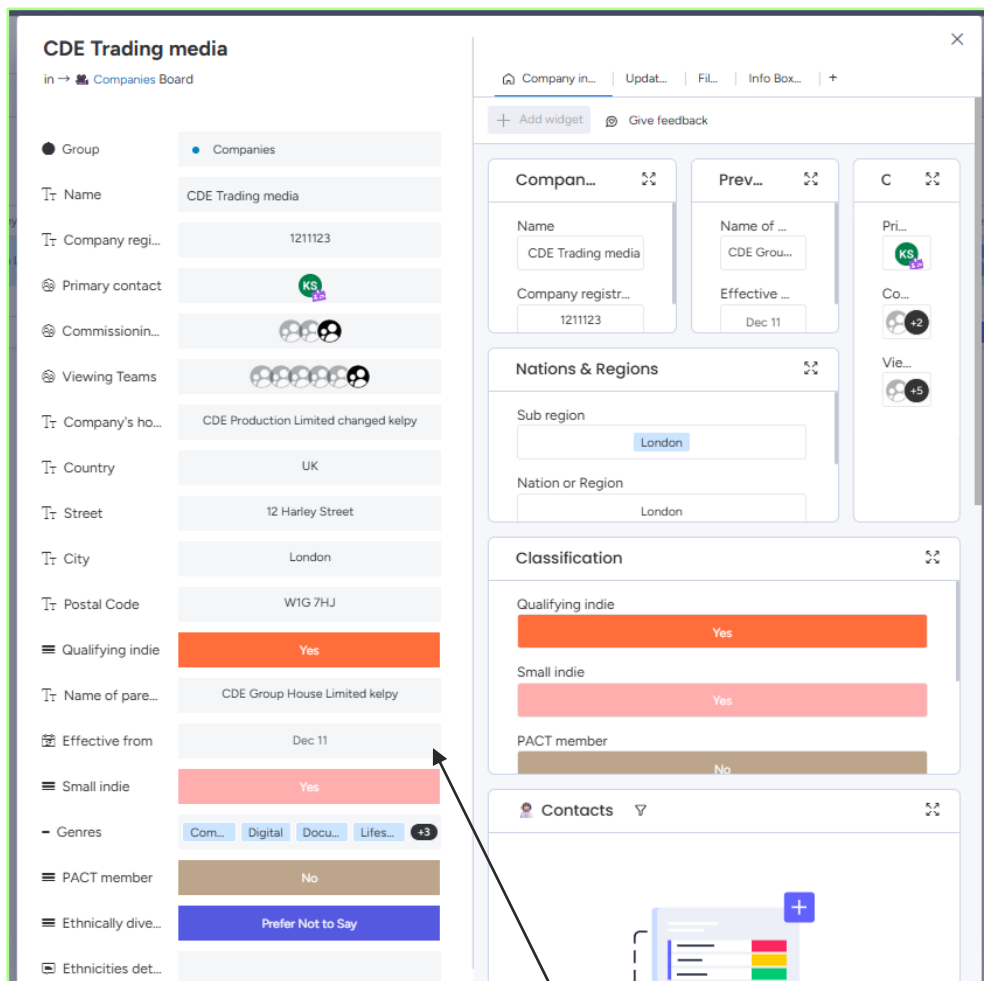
CDE Trading media
in → Companies Board

| | |
|---|---|
| Group | Companies |
| Name | CDE Trading media |
| Company regi... | 1211123 |
| Primary contact | KS |
| Commissionin... | |
| Viewing Teams | |
| Company's ho... | CDE Production Limited changed kelpy |
| Country | UK |
| Street | 12 Harley Street |
| City | London |
| Postal Code | W1G 7HJ |
| Qualifying indie | Yes |
| Name of pare... | CDE Group House Limited kelpy |
| Effective from | Dec 11 |
| Small indie | Yes |
| Genres | Com... Digital Docu... Lifes... +3 |
| PACT member | No |
| Ethnically dive... | Prefer Not to Say |
| Ethnicities det... | |

Company in... Updat... Fil... Info Box... +

Add widget Give feedback

Compan...
Name
CDE Trading media
Company registr...
1211123

Prev...
Name of ...
CDE Grou...
Effective ...
Dec 11

C
Pri...
KS
Co...
+2
Vie...
+5

Nations & Regions
Sub region
London
Nation or Region
London

Classification
Qualifying indie
Yes
Small indie
Yes
PACT member
No

Contacts